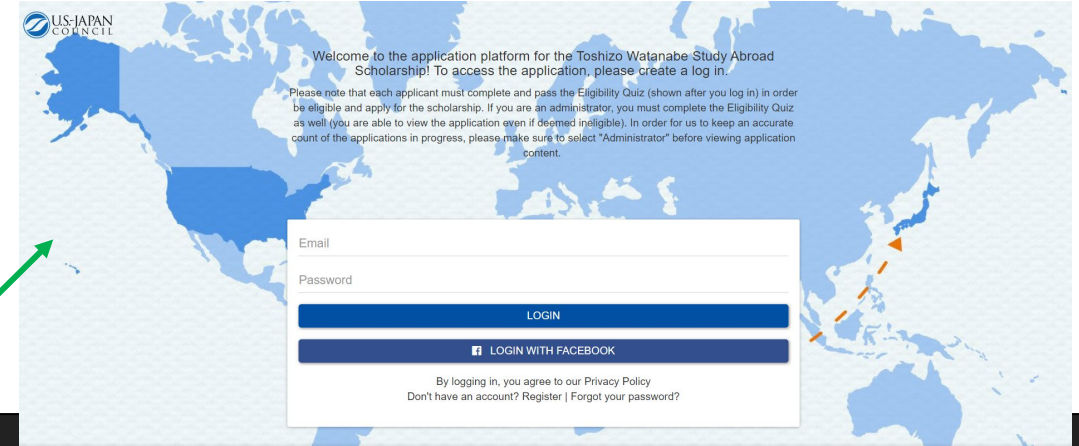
U.S.-JAPAN COUNCIL

Welcome to the application platform for the Toshizo Watanabe Study Abroad Scholarship! To access the application, please create a log in.

Please note that each applicant must complete and pass the Eligibility Quiz (shown after you log in) in order be eligible and apply for the scholarship. If you are an administrator, you must complete the Eligibility Quiz as well (you are able to view the application even if deemed ineligible). In order for us to keep an accurate count of the applications in progress, please make sure to select "Administrator" before viewing application content.

Email

Password

LOGIN

LOGIN WITH FACEBOOK

By logging in, you agree to our Privacy Policy
Don't have an account? Register | Forgot your password?